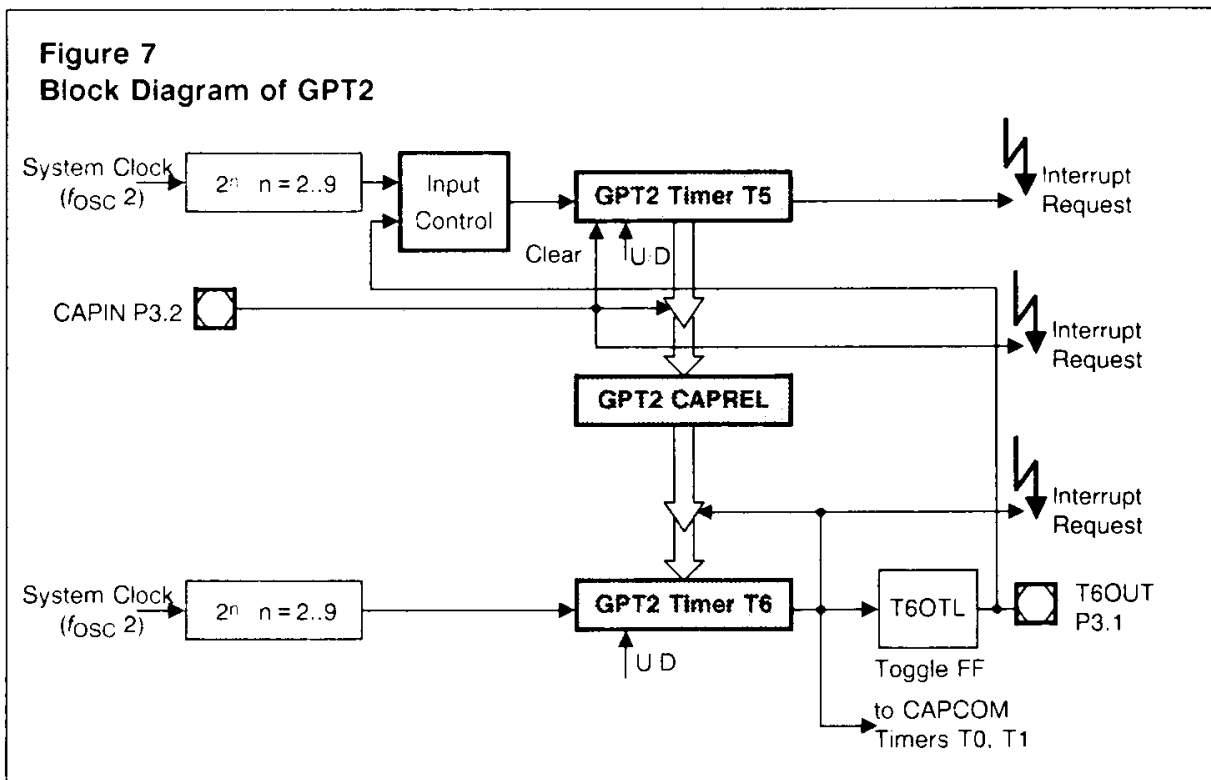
Figure 7
Block Diagram of GPT2

System Clock ($f_{OSC}$ 2)

$2^n$ n = 2..9

Input Control

GPT2 Timer T5

Interrupt Request

Clear

U D

CAPIN P3.2

Interrupt Request

GPT2 CAPREL

Interrupt Request

System Clock ($f_{OSC}$ 2)

$2^n$ n = 2..9

GPT2 Timer T6

T6OTL

T6OUT P3.1

Toggle FF

U D

to CAPCOM Timers T0, T1